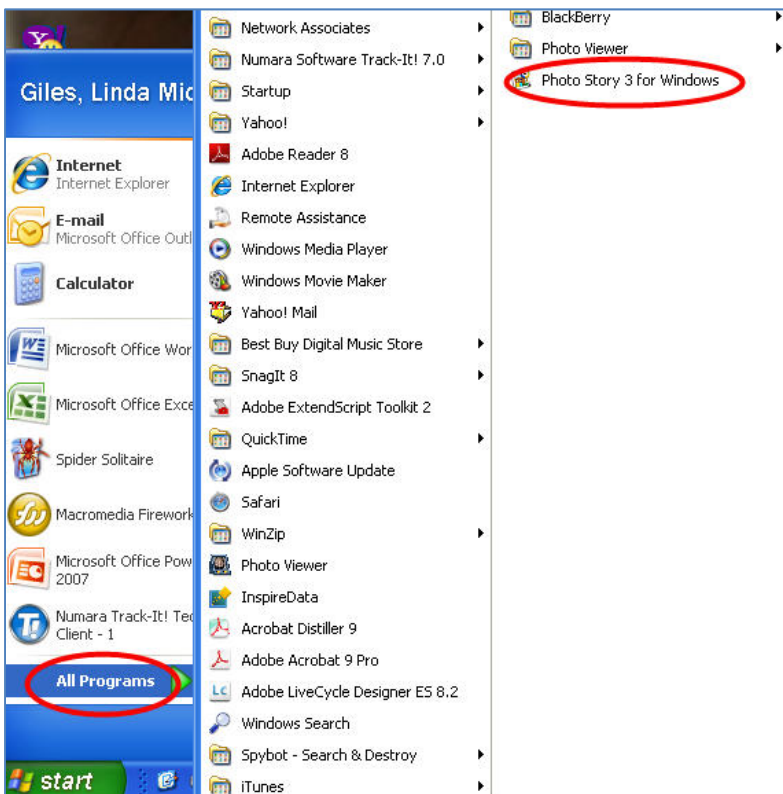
Giles, Linda Mic

Internet
Internet Explorer

E-mail
Microsoft Office Outl

Calculator

Microsoft Office Wor

Microsoft Office Exce

Spider Solitaire

Macromedia Firework

Microsoft Office Pow
2007

Numara Track-It! Tec
Client - 1

All Programs

start

Network Associates
Numara Software Track-It! 7.0
Startup
Yahoo!
Adobe Reader 8
Internet Explorer
Remote Assistance
Windows Media Player
Windows Movie Maker
Yahoo! Mail
Best Buy Digital Music Store
SnagIt 8
Adobe ExtendScript Toolkit 2
QuickTime
Apple Software Update
Safari
WinZip
Photo Viewer
InspireData
Acrobat Distiller 9
Adobe Acrobat 9 Pro
Adobe LiveCycle Designer ES 8.2
Windows Search
Spybot - Search & Destroy
iTunes

BlackBerry
Photo Viewer
Photo Story 3 for Windows